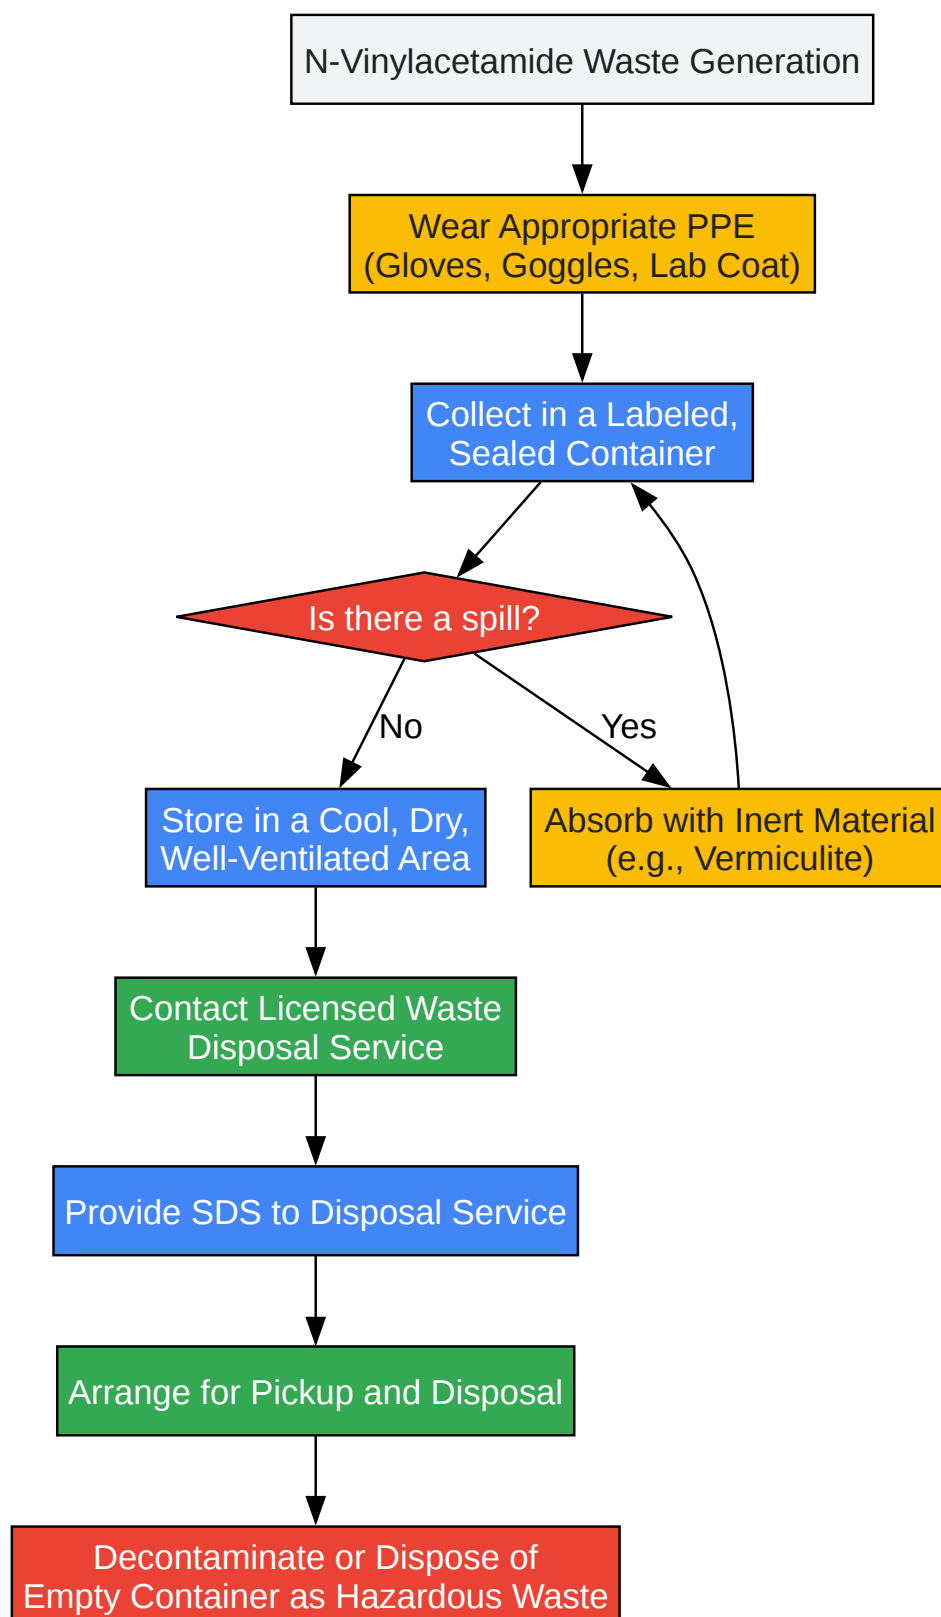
N-Vinylacetamide Waste Generation

Wear Appropriate PPE
(Gloves, Goggles, Lab Coat)

Collect in a Labeled,
Sealed Container

Is there a spill?

No

Yes

Store in a Cool, Dry,
Well-Ventilated Area

Absorb with Inert Material
(e.g., Vermiculite)

Contact Licensed Waste
Disposal Service

Provide SDS to Disposal Service

Arrange for Pickup and Disposal

Decontaminate or Dispose of
Empty Container as Hazardous Waste